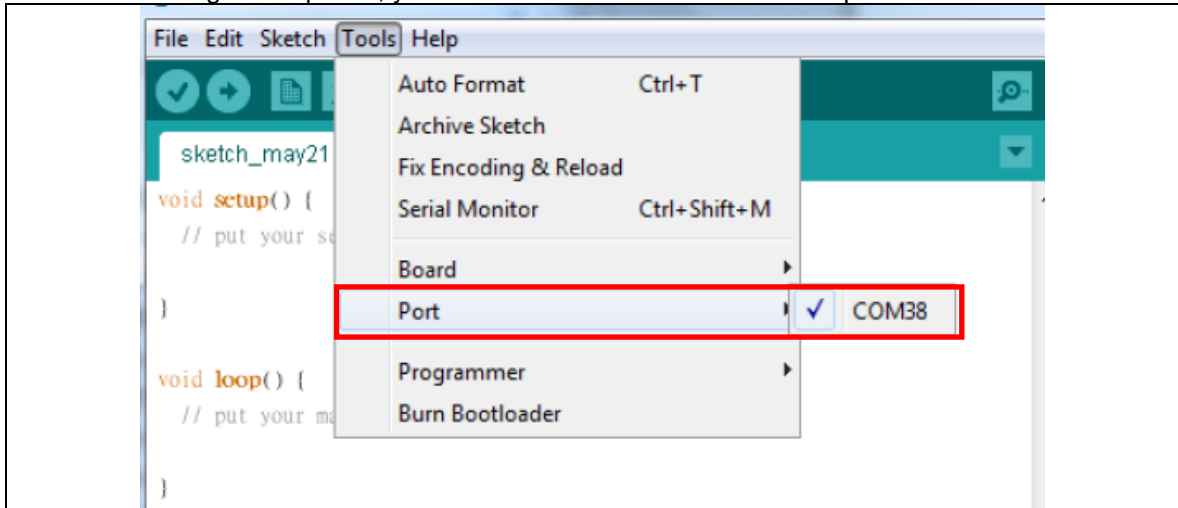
File Edit Sketch Tools Help

sketch_may21

void setup() {
// put your s

}

void loop() {
// put your ma

}

Auto Format Ctrl+T
Archive Sketch
Fix Encoding & Reload
Serial Monitor Ctrl+Shift+M
Board
Port
Programmer
Burn Bootloader

✓ COM38